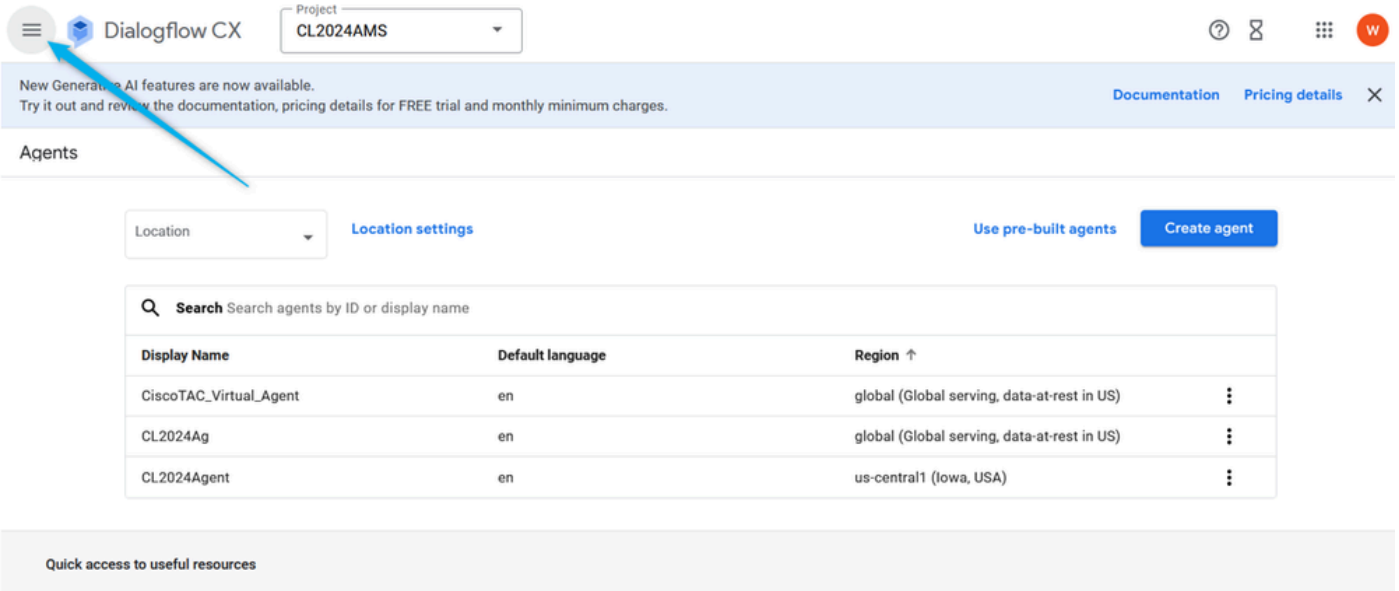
Dialogflow CX

Project
CL2024AMS

W

New Generative AI features are now available.
Try it out and review the documentation, pricing details for FREE trial and monthly minimum charges.

Documentation Pricing details

Agents

Location

Location settings

Use pre-built agents

Create agent

Search Search agents by ID or display name

| Display Name | Default language | Region ↑ |
|---|---|---|
| CiscoTAC_Virtual_Agent | en | global (Global serving, data-at-rest in US) |
| CL2024Ag | en | global (Global serving, data-at-rest in US) |
| CL2024Agent | en | us-central1 (Iowa, USA) |

Quick access to useful resources